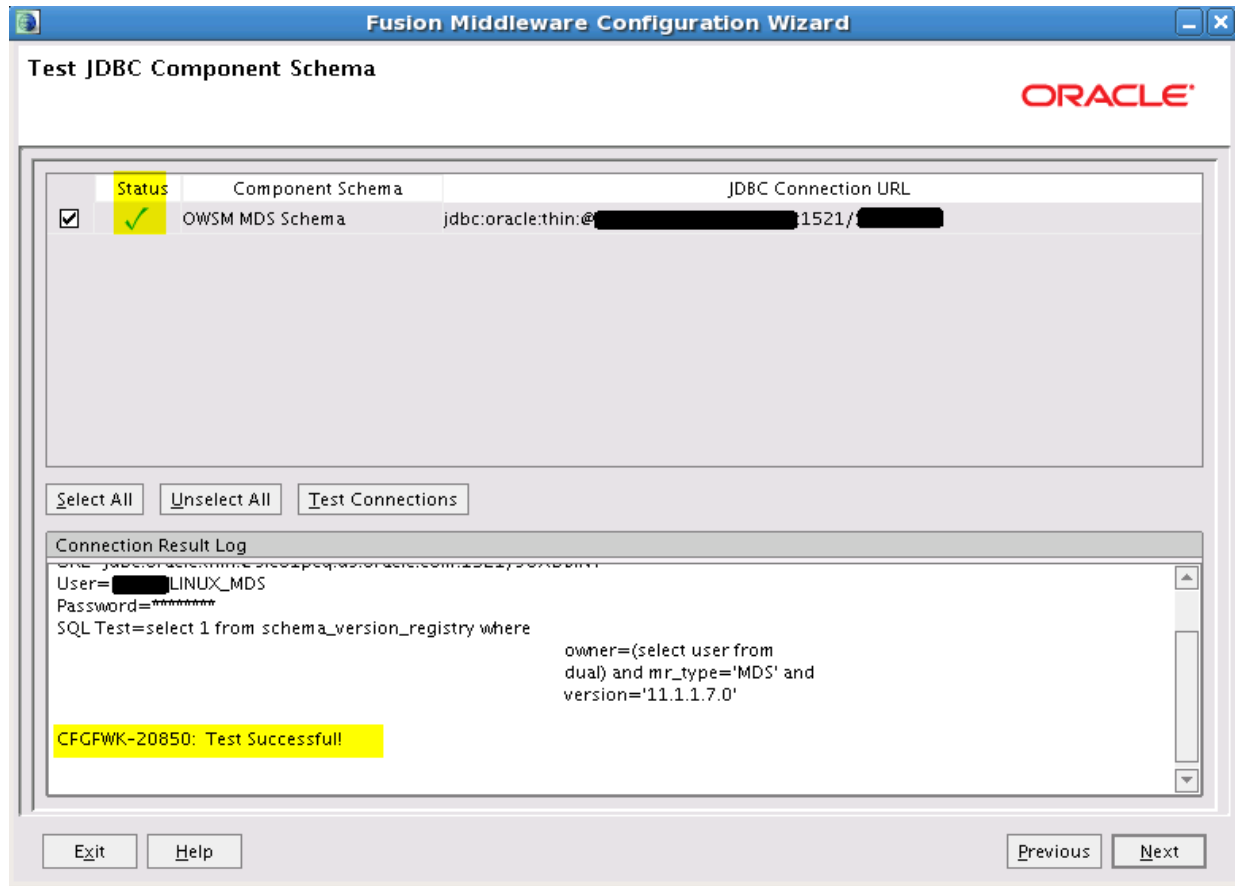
Fusion Middleware Configuration Wizard

Test JDBC Component Schema

ORACLE

| | Status | Component Schema | JDBC Connection URL |
|---|---|---|---|
| ☑ | ✓ | OWSM MDS Schema | jdbc:oracle:thin:@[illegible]1521/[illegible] |

Select All Unselect All Test Connections

Connection Result Log

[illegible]
User=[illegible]LINUX_MDS
Password=********
SQL Test=select 1 from schema_version_registry where owner=(select user from dual) and mr_type='MDS' and version='11.1.1.7.0'

CFGFWK-20850: Test Successful!

Exit Help Previous Next